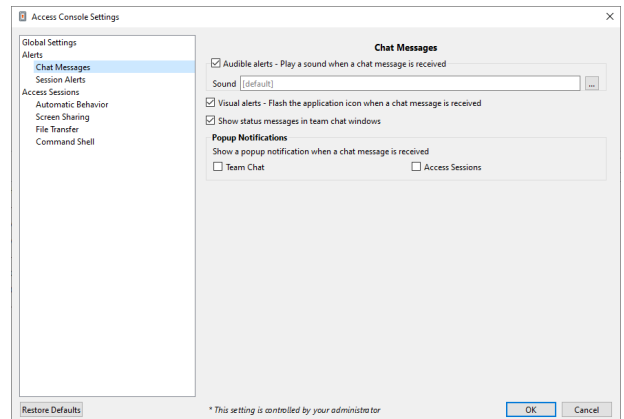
Access Console Settings

×

Global Settings
Alerts
Chat Messages
Session Alerts
Access Sessions
Automatic Behavior
Screen Sharing
File Transfer
Command Shell

Chat Messages

☑ Audible alerts - Play a sound when a chat message is received

Sound [default] ...

☑ Visual alerts - Flash the application icon when a chat message is received

☑ Show status messages in team chat windows

Popup Notifications

Show a popup notification when a chat message is received

☐ Team Chat ☐ Access Sessions

Restore Defaults

* This setting is controlled by your administrator

OK Cancel